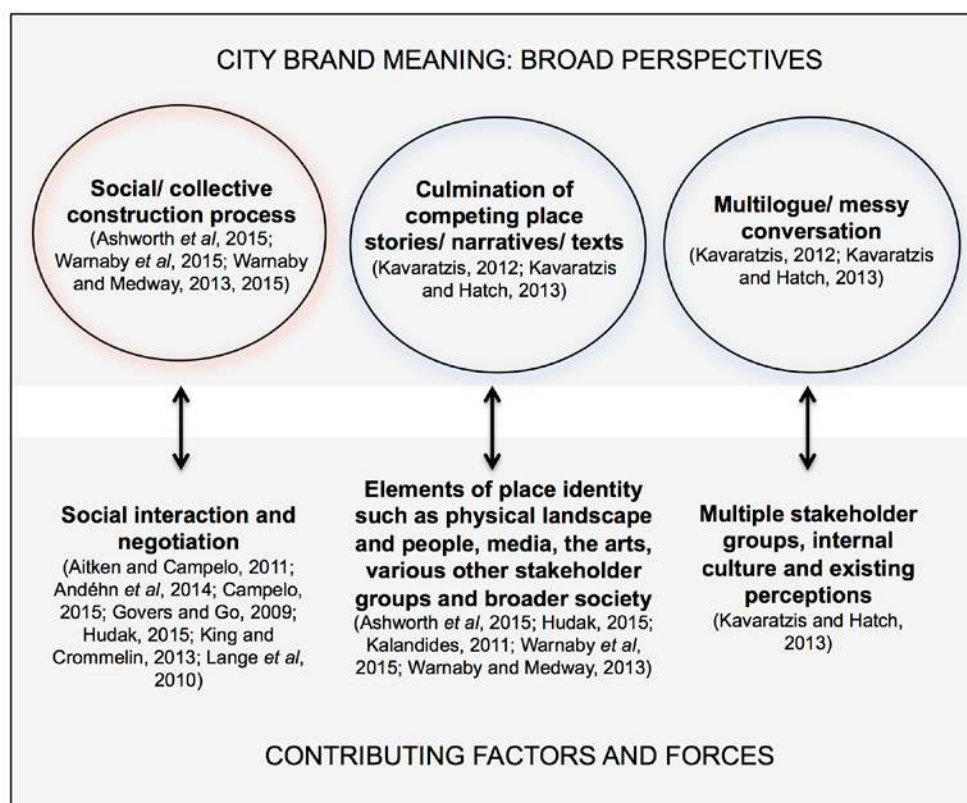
CITY BRAND MEANING: BROAD PERSPECTIVES

Social/ collective construction process
(Ashworth et al, 2015; Warnaby et al, 2015; Warnaby and Medway, 2013, 2015)

Culmination of competing place stories/ narratives/ texts
(Kavaratzis, 2012; Kavaratzis and Hatch, 2013)

Multilogue/ messy conversation
(Kavaratzis, 2012; Kavaratzis and Hatch, 2013)

Social interaction and negotiation
(Aitken and Campelo, 2011; Andéhn et al, 2014; Campelo, 2015; Govers and Go, 2009; Hudak, 2015; King and Crommelin, 2013; Lange et al, 2010)

Elements of place identity such as physical landscape and people, media, the arts, various other stakeholder groups and broader society
(Ashworth et al, 2015; Hudak, 2015; Kalandides, 2011; Warnaby et al, 2015; Warnaby and Medway, 2013)

Multiple stakeholder groups, internal culture and existing perceptions
(Kavaratzis and Hatch, 2013)

CONTRIBUTING FACTORS AND FORCES